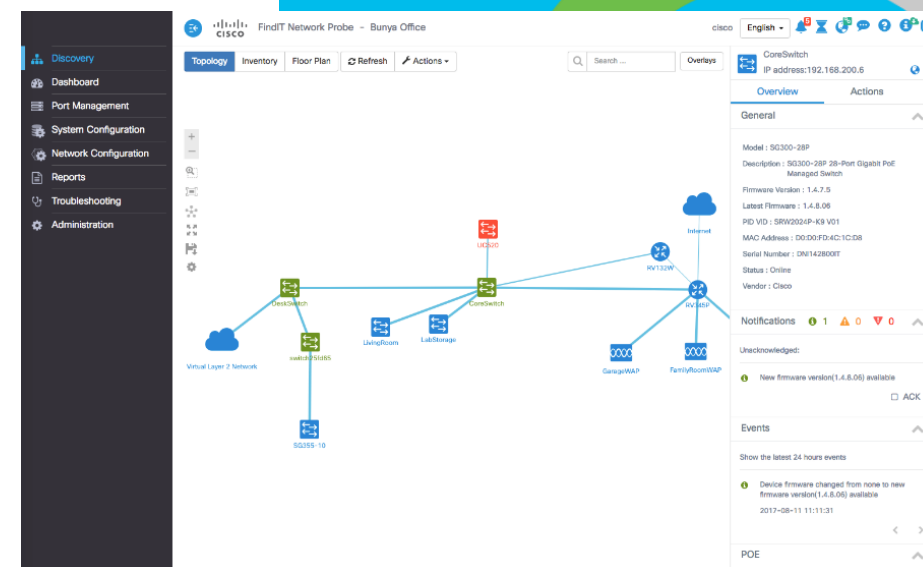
cisco FindIT Network Probe - Bunya Office

cisco English

Discovery
Dashboard
Port Management
System Configuration
Network Configuration
Reports
Troubleshooting
Administration

Topology Inventory Floor Plan Refresh Actions

Search ... Overlays

UC520
Internet
RV132W
DeskSwitch
CoreSwitch
RV34?P
switch751d85
LivingRoom
LabStorage
Virtual Layer 2 Network
GarageWAP
FamilyRoomWAP
SG355-10

CoreSwitch
IP address:192.168.200.6

Overview Actions

General

Model : SG300-28P
Description : SG300-28P 28-Port Gigabit PoE Managed Switch
Firmware Version : 1.4.7.5
Latest Firmware : 1.4.8.06
PID VID : SRW2024P-K9 V01
MAC Address : D0:D0:FD:4C:1C:D8
Serial Number : DNI142800IT
Status : Online
Vendor : Cisco

Notifications 1 0 0

Unacknowledged:

New firmware version(1.4.8.06) available

ACK

Events

Show the latest 24 hours events

Device firmware changed from none to new firmware version(1.4.8.06) available

2017-08-11 11:11:31

POE